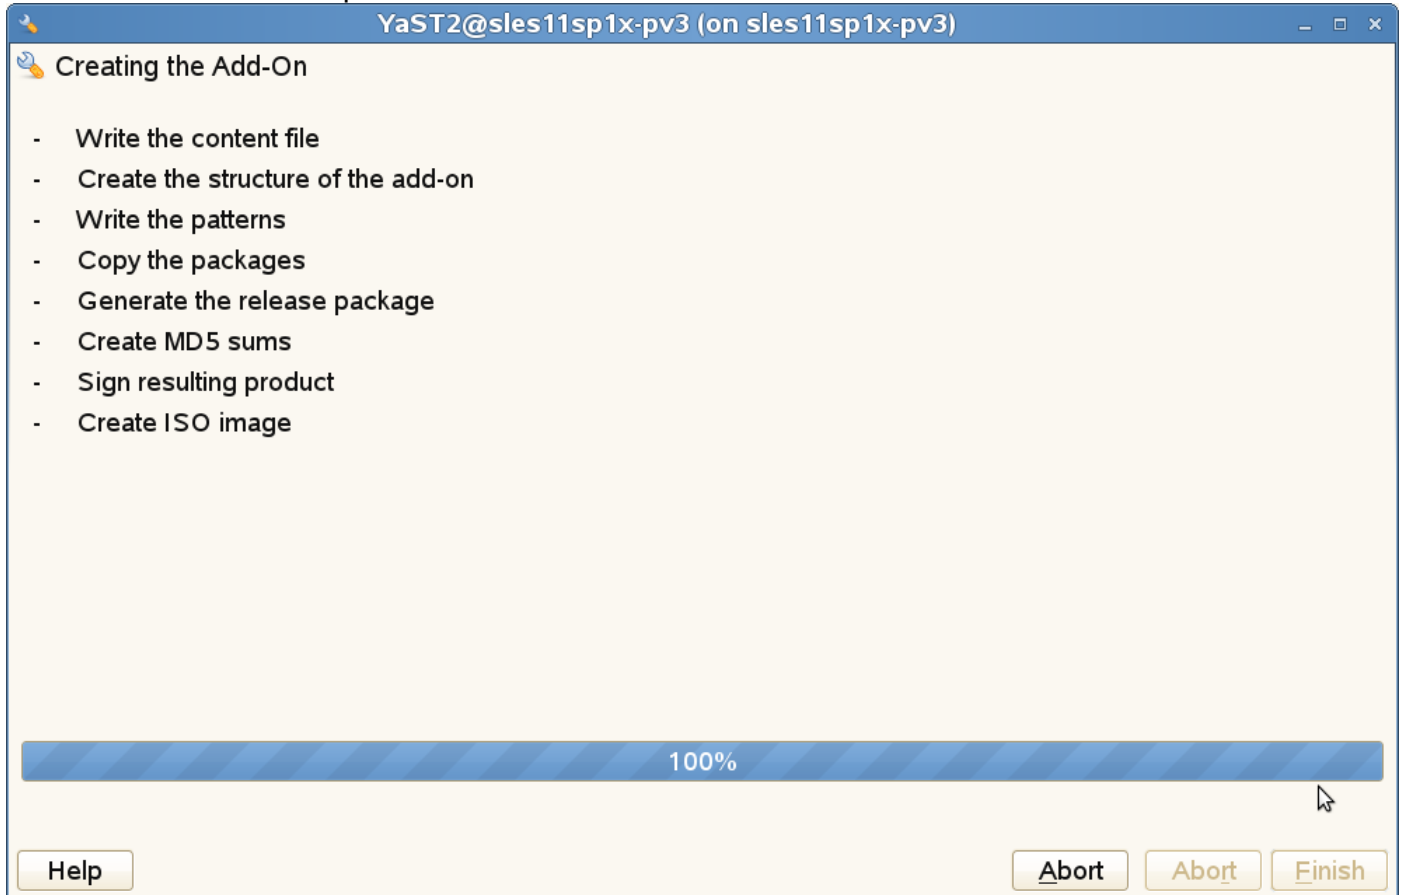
YaST2@sles11sp1x-pv3 (on sles11sp1x-pv3)

Creating the Add-On

- Write the content file
- Create the structure of the add-on
- Write the patterns
- Copy the packages
- Generate the release package
- Create MD5 sums
- Sign resulting product
- Create ISO image

100%

Help

Abort

Abort

Finish